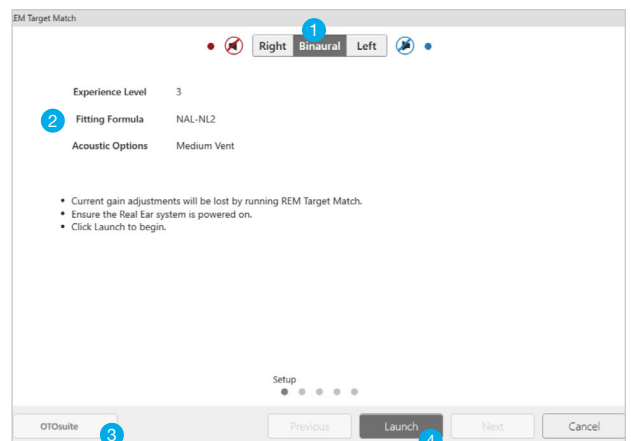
EM Target Match

1

Right Binaural Left

2

Experience Level 3

Fitting Formula NAL-NL2

Acoustic Options Medium Vent

• Current gain adjustments will be lost by running REM Target Match.
• Ensure the Real Ear system is powered on.
• Click Launch to begin.

Setup

OTOsuite 3

Previous Launch 4 Next Cancel